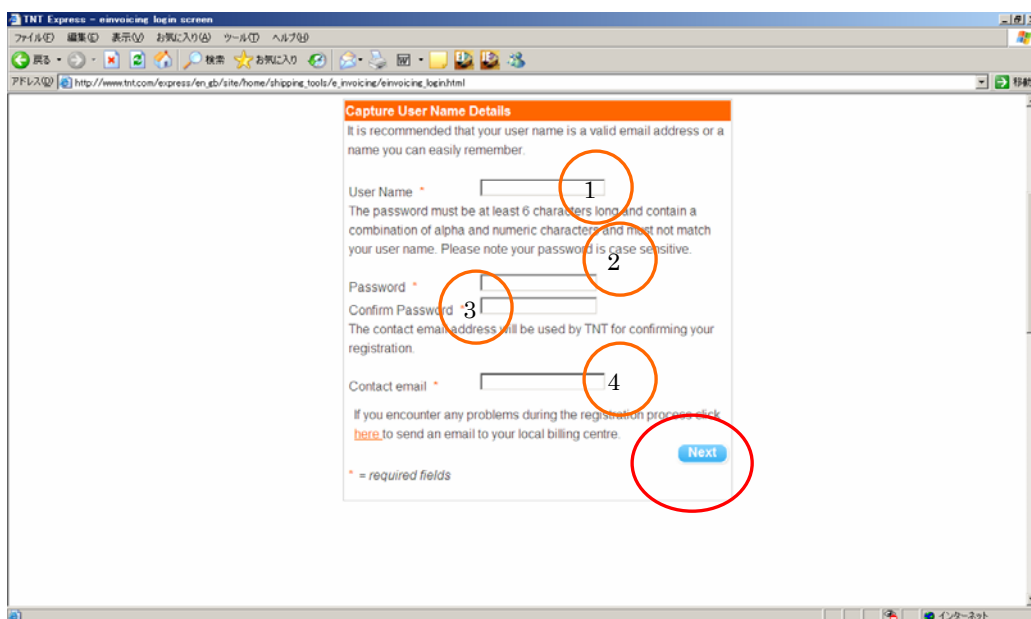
TNT Express - einvoicing login screen

ファイル(F) 編集(E) 表示(V) お気に入り(A) ツール(T) ヘルプ(H)

戻る 検索 お気に入り

アドレス(D) http://www.tnt.com/express/en_gb/site/home/shipping_tools/e_invoicing/einvoicing_login.html

移動

Capture User Name Details

It is recommended that your user name is a valid email address or a name you can easily remember.

User Name *

1

The password must be at least 6 characters long and contain a combination of alpha and numeric characters and must not match your user name. Please note your password is case sensitive.

2

Password *

Confirm Password *

3

The contact email address will be used by TNT for confirming your registration.

Contact email *

4

If you encounter any problems during the registration process click here to send an email to your local billing centre.

Next

* = required fields

インターネット